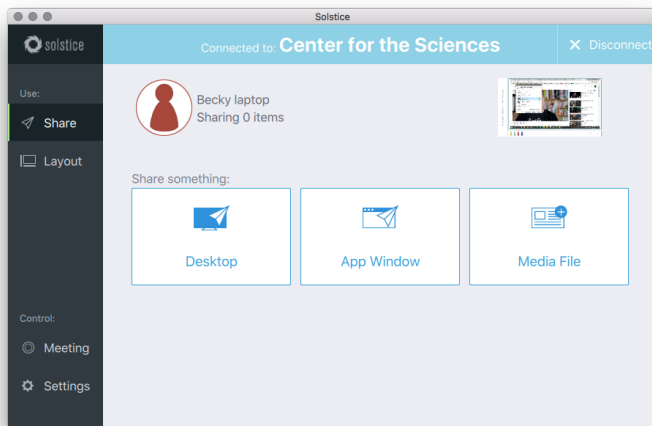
Solstice

solstice

Connected to: Center for the Sciences

× Disconnect

Use:

Share

Layout

Becky laptop
Sharing 0 items

Share something:

Desktop

App Window

Media File

Control:

Meeting

Settings